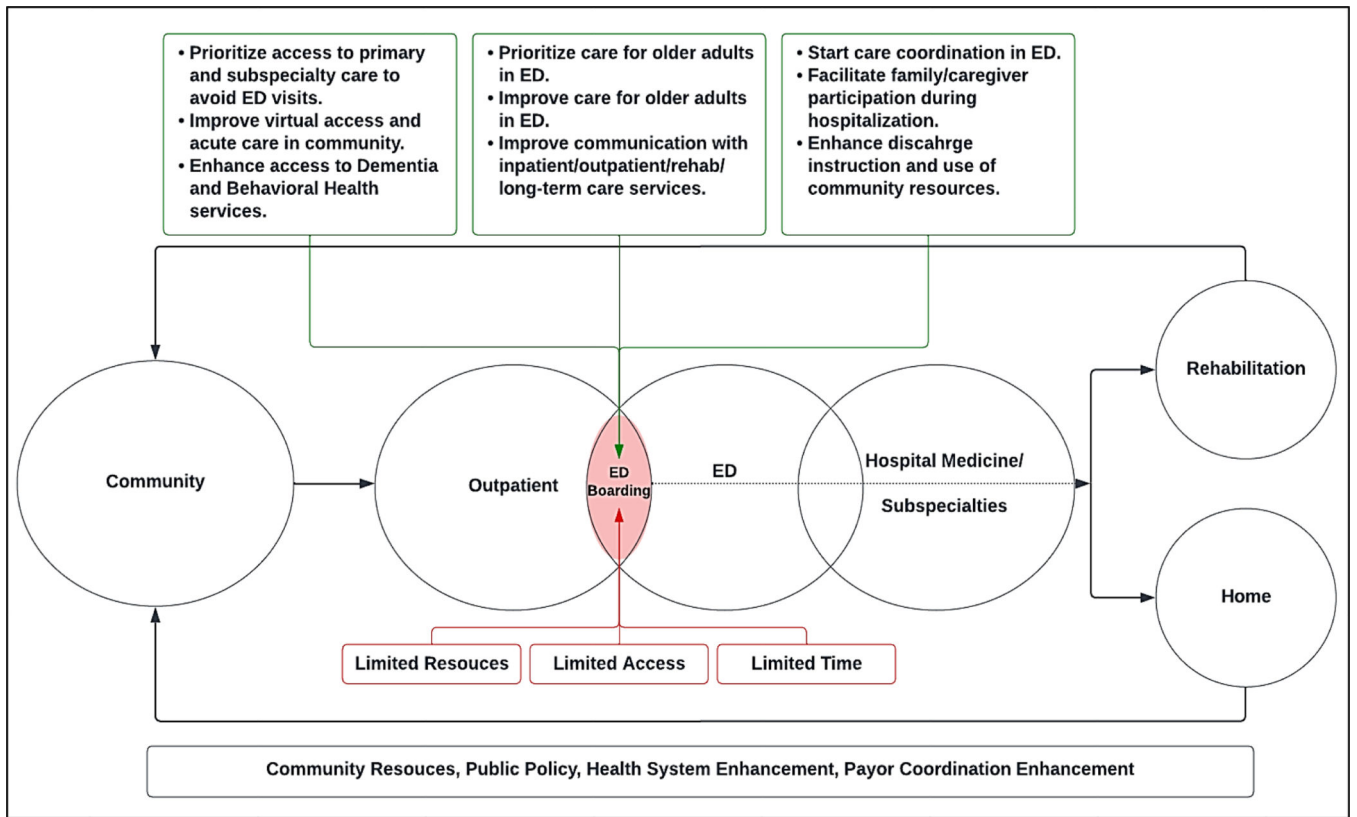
• Prioritize access to primary and subspecialty care to avoid ED visits.
• Improve virtual access and acute care in community.
• Enhance access to Dementia and Behavioral Health services.

• Prioritize care for older adults in ED.
• Improve care for older adults in ED.
• Improve communication with inpatient/outpatient/rehab/long-term care services.

• Start care coordination in ED.
• Facilitate family/caregiver participation during hospitalization.
• Enhance discahrge instruction and use of community resources.

Community

Outpatient

ED Boarding

ED

Hospital Medicine/

Subspecialties

Rehabilitation

Home

Limited Resouces

Limited Access

Limited Time

Community Resouces, Public Policy, Health System Enhancement, Payor Coordination Enhancement